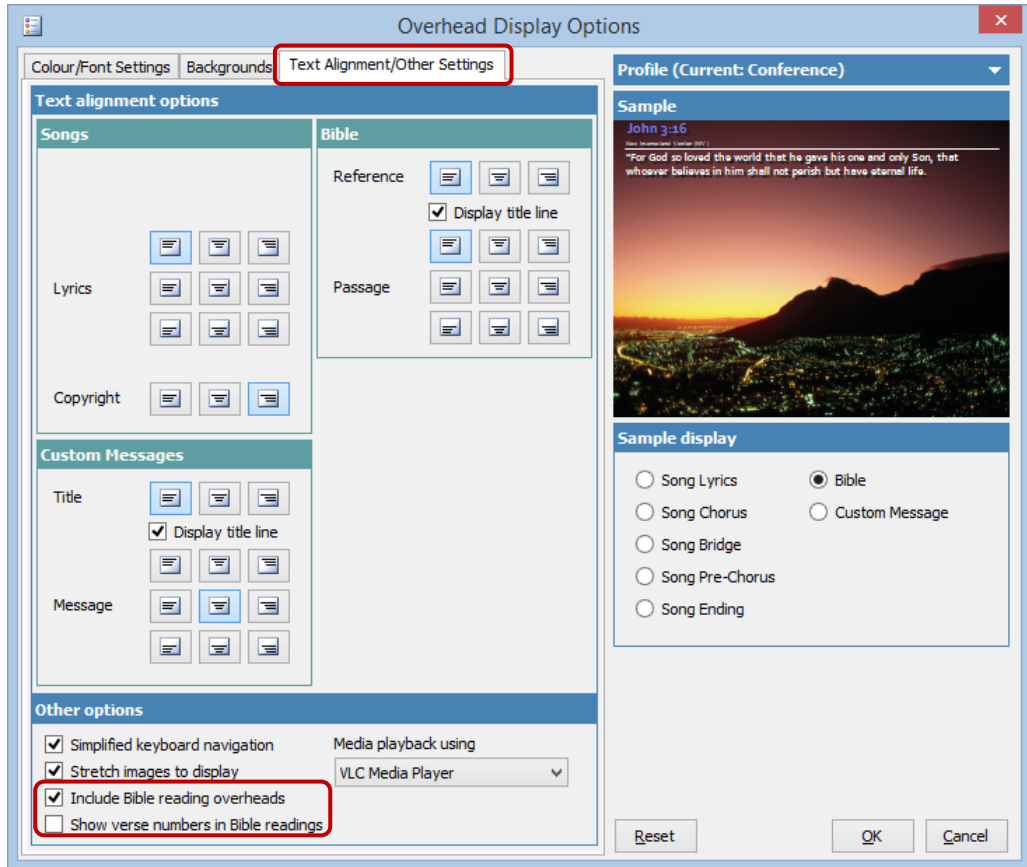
Overhead Display Options

Colour/Font Settings | Backgrounds | Text Alignment/Other Settings

Text alignment options

Songs

Lyrics

Copyright

Bible

Reference

Display title line

Passage

Custom Messages

Title

Display title line

Message

Other options

Simplified keyboard navigation

Stretch images to display

Include Bible reading overheads

Show verse numbers in Bible readings

Media playback using

VLC Media Player

Profile (Current: Conference)

Sample

John 3:16

New International Version (NIV)

"For God so loved the world that he gave his one and only Son, that whoever believes in him shall not perish but have eternal life.

Sample display

Song Lyrics

Song Chorus

Song Bridge

Song Pre-Chorus

Song Ending

Bible

Custom Message

Reset

OK

Cancel